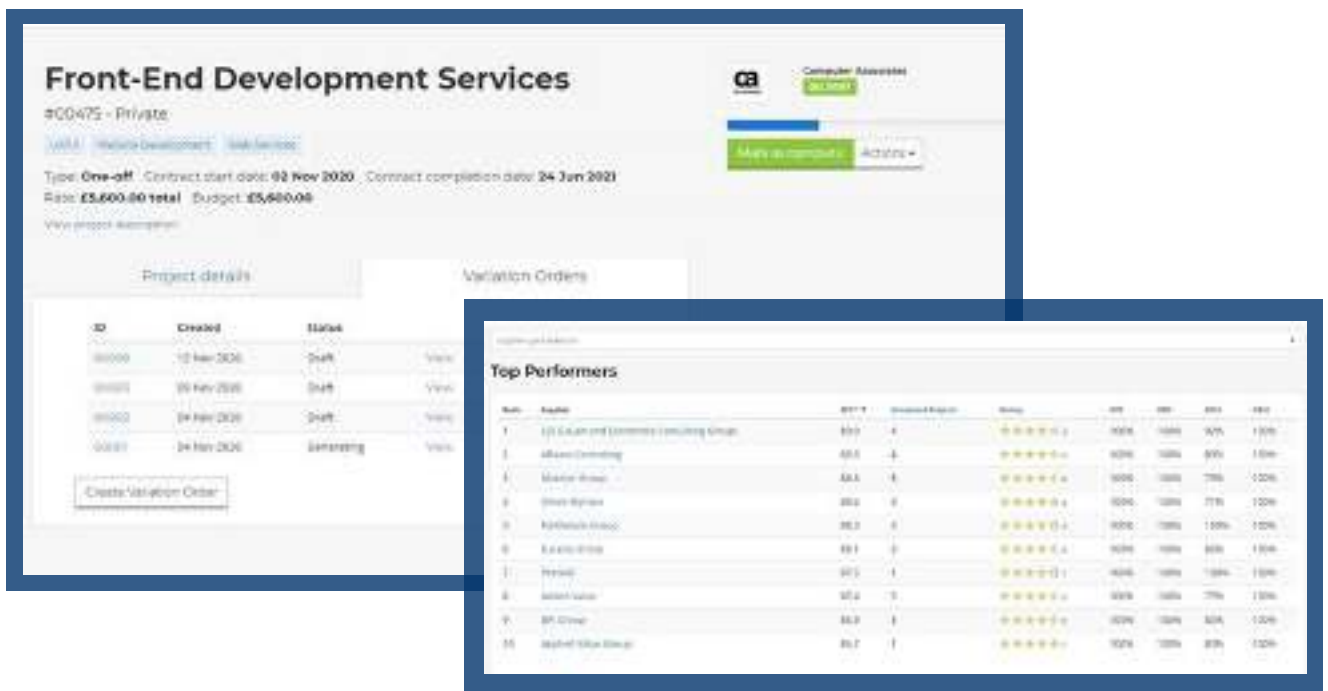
Front-End Development Services

#C0475 - Private

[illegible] Website Development Web Services

Type: One-off Contract start date: 02 Nov 2020 Contract completion date: 24 Jun 2021

Rate: £5,600.00 total Budget: £5,600.00

View project description

ca

Computer Associates

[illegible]

Mark as complete Actions

Project details

Variation Orders

| ID | Created | Status | |
|---|---|---|---|
| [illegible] | 12 Nov 2020 | Draft | View |
| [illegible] | 05 Nov 2020 | Draft | View |
| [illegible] | 04 Nov 2020 | Draft | View |
| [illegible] | 04 Nov 2020 | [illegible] | View |

Create Variation Order

Top Performers

| Rank | Supplier | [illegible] | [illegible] | Rating | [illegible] | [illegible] | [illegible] | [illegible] |
|---|---|---|---|---|---|---|---|---|
| 1 | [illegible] | 83.0 | 4 | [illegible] | 100% | 100% | 90% | 100% |
| 2 | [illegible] | 82.5 | 4 | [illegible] | 100% | 100% | 80% | 100% |
| 3 | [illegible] | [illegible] | 5 | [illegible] | 100% | 100% | 75% | 100% |
| 4 | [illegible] | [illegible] | 3 | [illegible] | 100% | 100% | 71% | 100% |
| 5 | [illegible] | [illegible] | 3 | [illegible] | 100% | 100% | 100% | 100% |
| 6 | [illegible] | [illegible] | 2 | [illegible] | 100% | 100% | 80% | 100% |
| 7 | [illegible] | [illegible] | 1 | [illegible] | 100% | 100% | 100% | 100% |
| 8 | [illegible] | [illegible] | 5 | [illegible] | 100% | 100% | 77% | 100% |
| 9 | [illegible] | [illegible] | 3 | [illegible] | 100% | 100% | 80% | 100% |
| 10 | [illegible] | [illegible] | 1 | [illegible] | 100% | 100% | 83% | 100% |